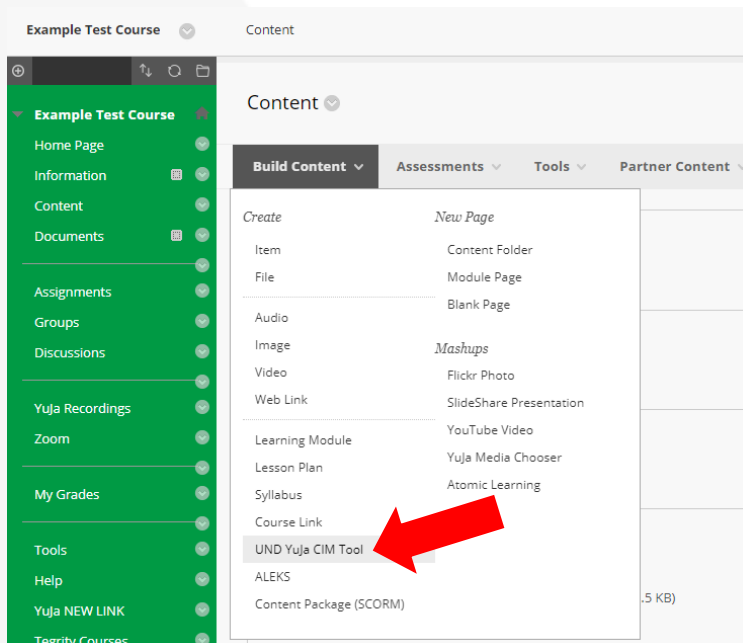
Example Test Course

Content

Example Test Course

Home Page

Information

Content

Documents

Assignments

Groups

Discussions

YuJa Recordings

Zoom

My Grades

Tools

Help

YuJa NEW LINK

Tegrity Courses

Content

Build Content

Assessments

Tools

Partner Content

Create

Item

File

Audio

Image

Video

Web Link

Learning Module

Lesson Plan

Syllabus

Course Link

UND YuJa CIM Tool

ALEKS

Content Package (SCORM)

New Page

Content Folder

Module Page

Blank Page

Mashups

Flickr Photo

SlideShare Presentation

YouTube Video

YuJa Media Chooser

Atomic Learning

.5 KB)